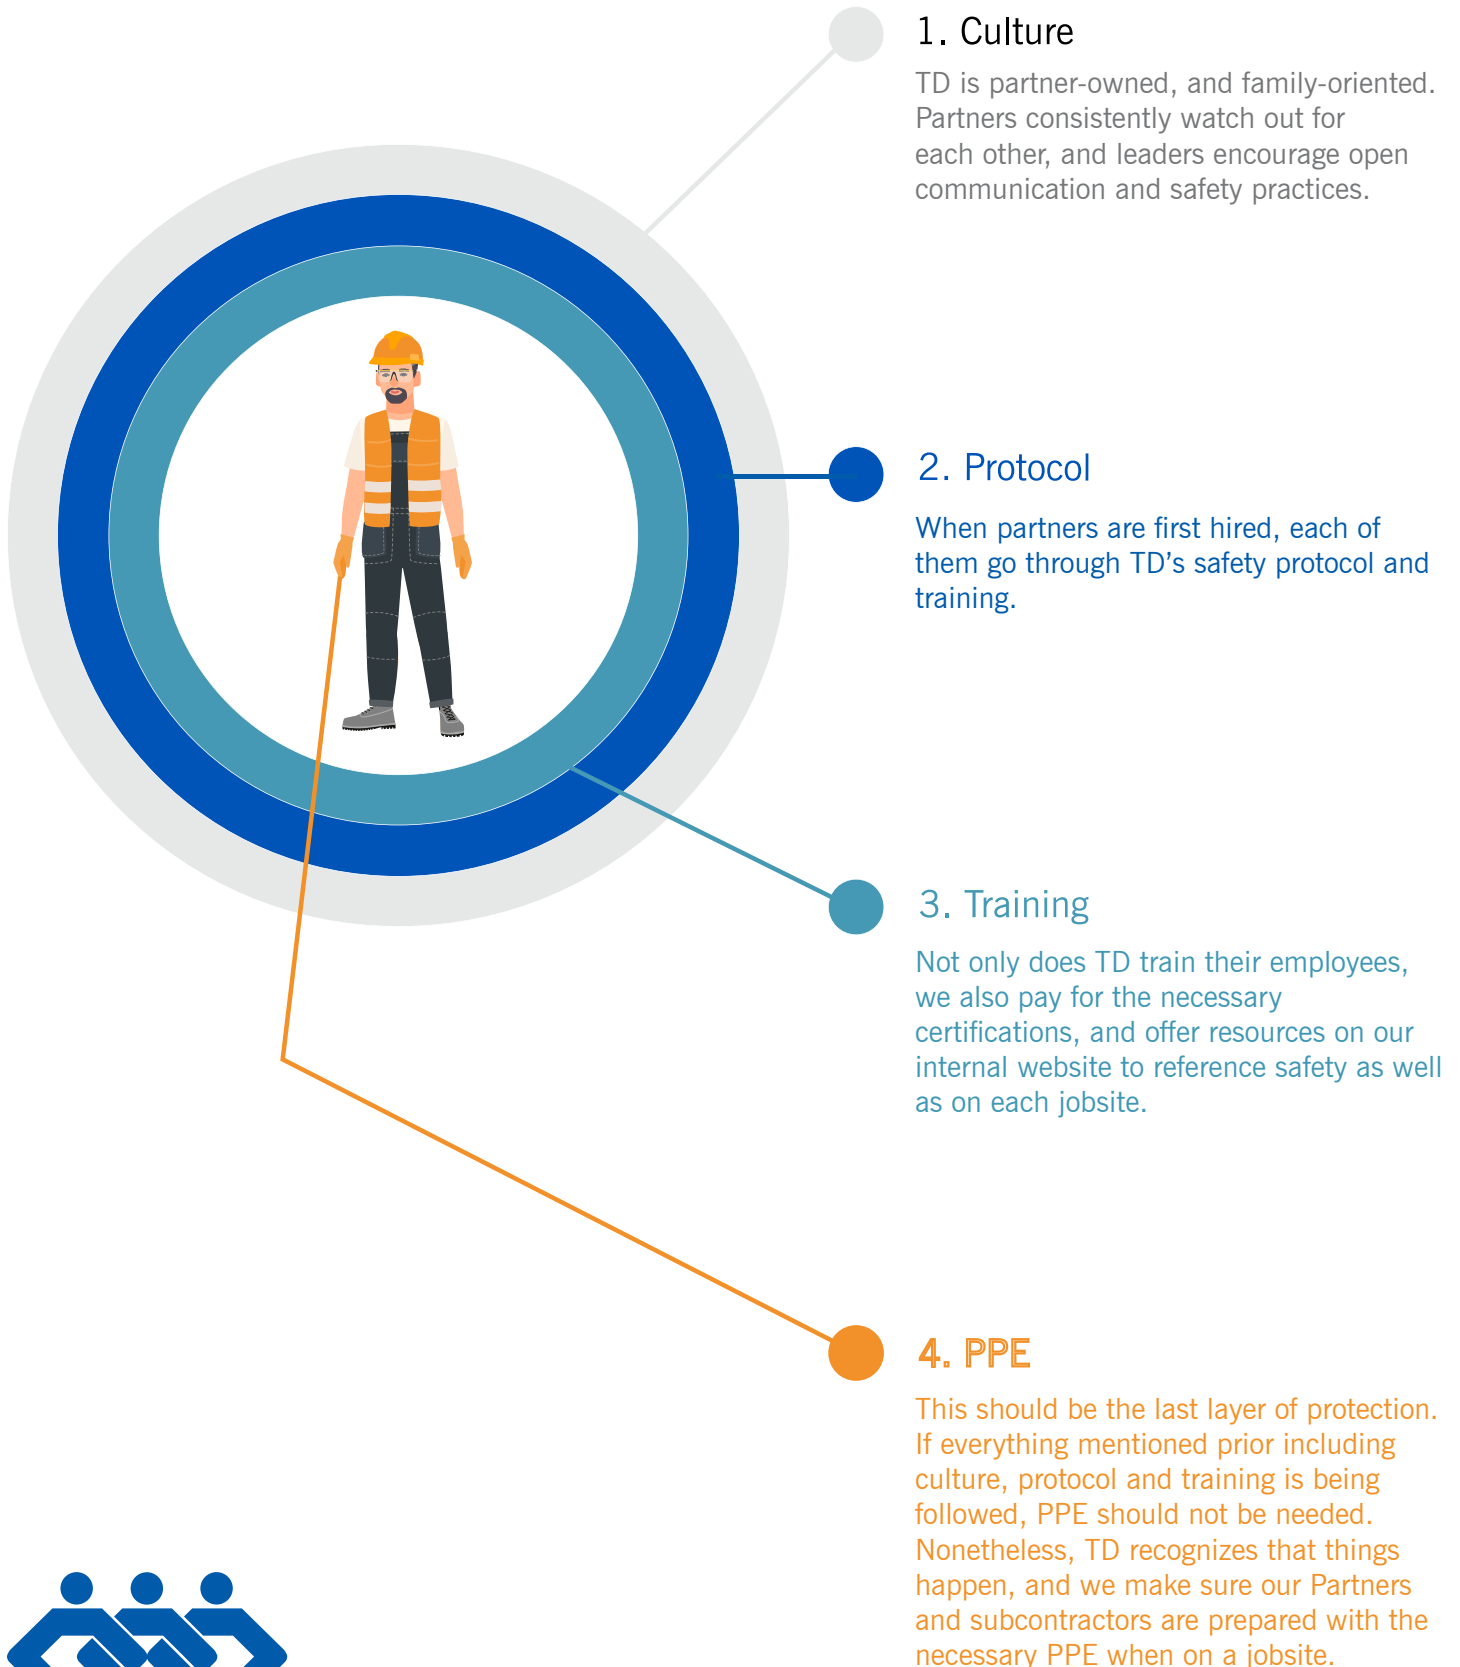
1. Culture

TD is partner-owned, and family-oriented. Partners consistently watch out for each other, and leaders encourage open communication and safety practices.

2. Protocol

When partners are first hired, each of them go through TD's safety protocol and training.

3. Training

Not only does TD train their employees, we also pay for the necessary certifications, and offer resources on our internal website to reference safety as well as on each jobsite.

4. PPE

This should be the last layer of protection. If everything mentioned prior including culture, protocol and training is being followed, PPE should not be needed. Nonetheless, TD recognizes that things happen, and we make sure our Partners and subcontractors are prepared with the necessary PPE when on a jobsite.